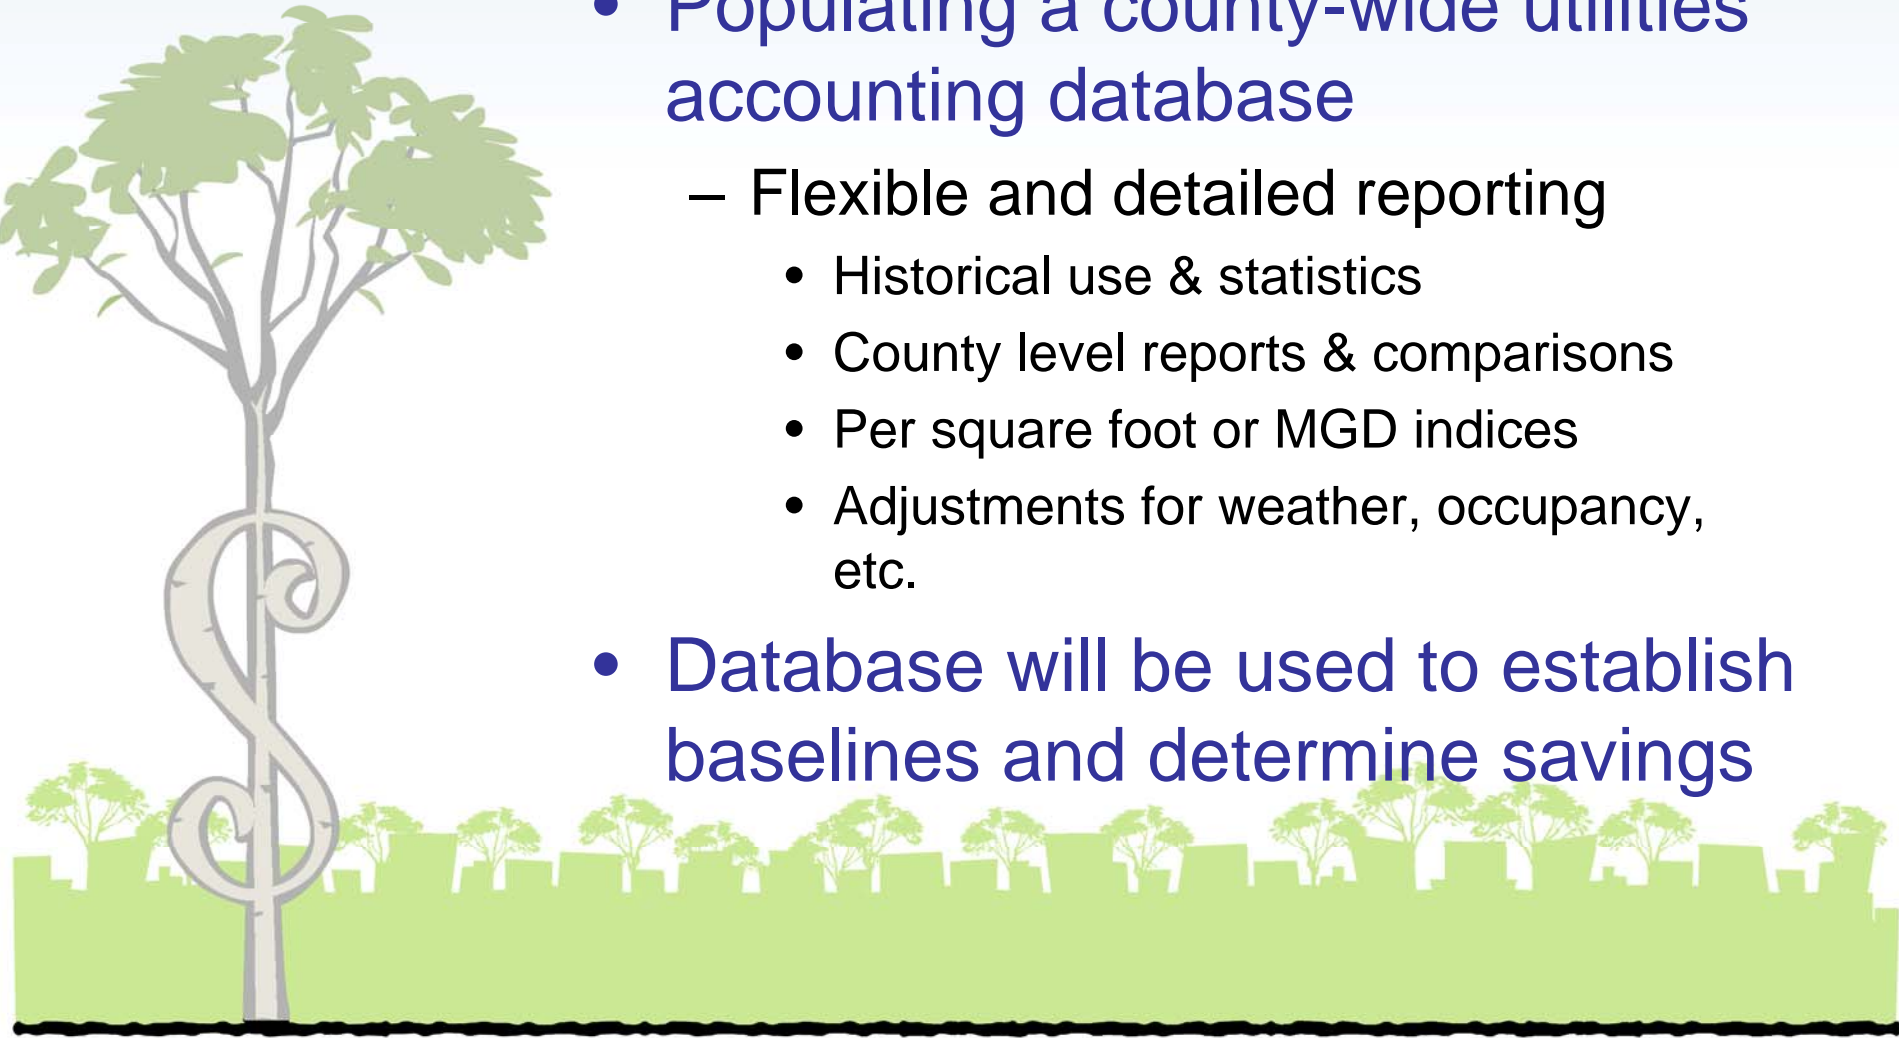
• Populating a county-wide utilities accounting database

– Flexible and detailed reporting

• Historical use & statistics

• County level reports & comparisons

• Per square foot or MGD indices

• Adjustments for weather, occupancy, etc.

• Database will be used to establish baselines and determine savings